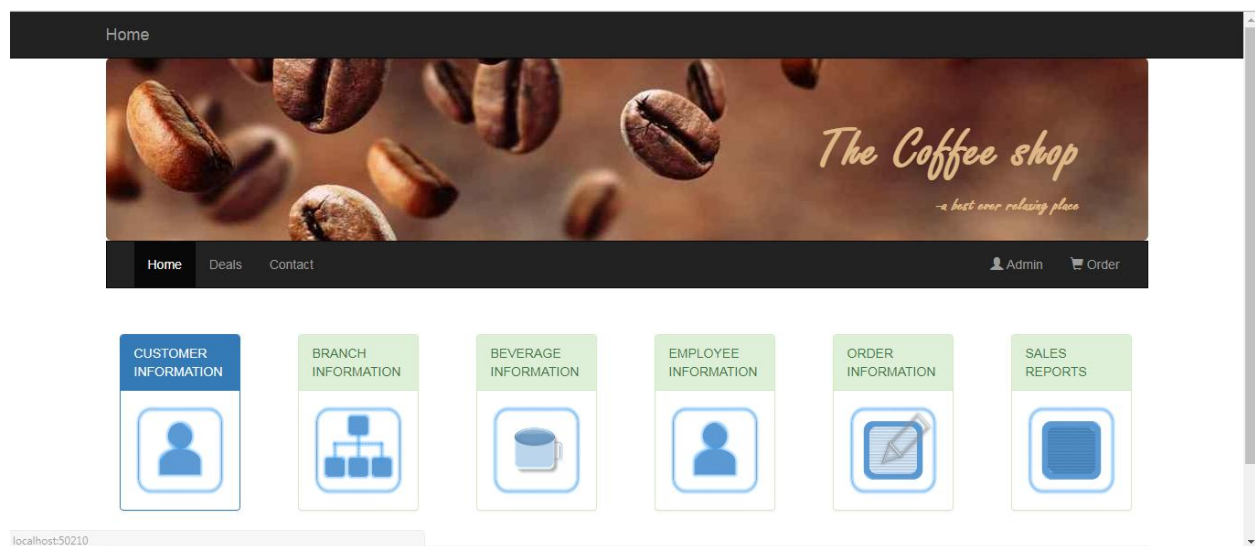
Home

The Coffee shop

-a best ever relaxing place

Home Deals Contact

Admin Order

CUSTOMER INFORMATION

BRANCH INFORMATION

BEVERAGE INFORMATION

EMPLOYEE INFORMATION

ORDER INFORMATION

SALES REPORTS

localhost:50210